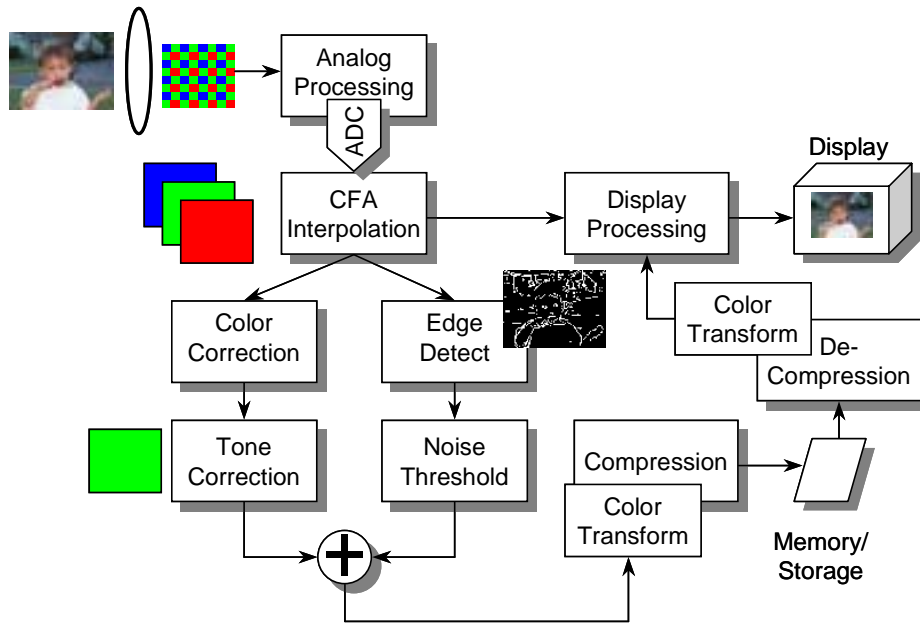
Analog Processing

ADC

Display

CFA Interpolation

Display Processing

Color Correction

Edge Detect

Color Transform

De-Compression

Tone Correction

Noise Threshold

Compression

Color Transform

Memory/ Storage